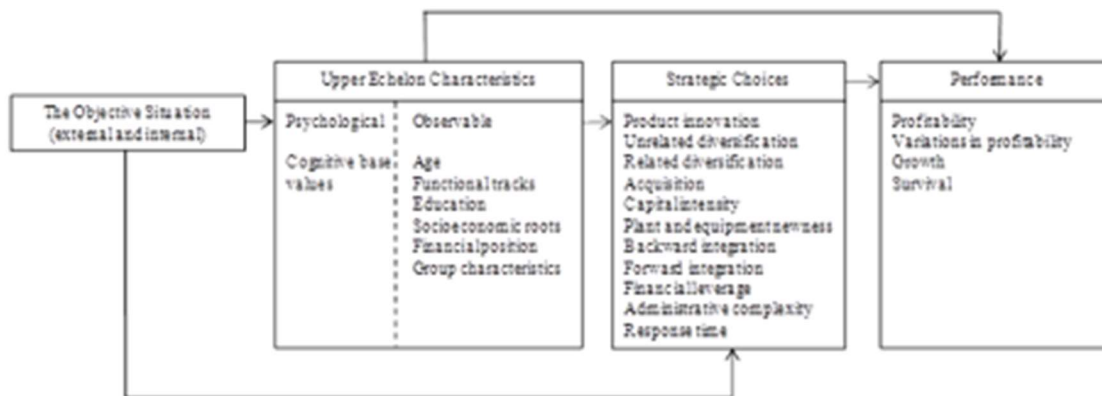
The Objective Situation (external and internal)

Upper Echelon Characteristics

Psychological

Cognitive base values

Observable

Age
Functional tracks
Education
Socioeconomic roots
Financial position
Group characteristics

Strategic Choices

Product innovation
Unrelated diversification
Related diversification
Acquisition
Capital intensity
Plant and equipment newness
Backward integration
Forward integration
Financial leverage
Administrative complexity
Response time

Perfomance

Profitability
Variations in profitability
Growth
Survival